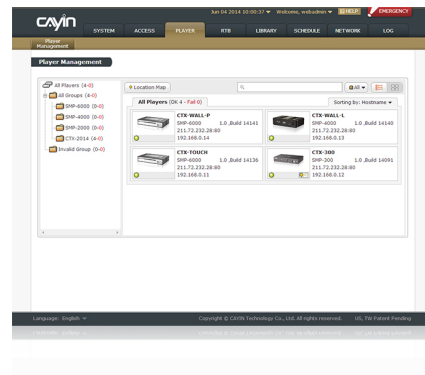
Jun 04 2014 10:00:37 ▾ Welcome, webadmin ▾ HELP EMERGENCY

CAYIN SYSTEM ACCESS PLAYER RTB LIBRARY SCHEDULE NETWORK LOG

Player Management

Player Management

All Players (4-0)
All Groups (4-0)
SMP-6000 (0-0)
SMP-4000 (0-0)
SMP-2000 (0-0)
CTX-2014 (4-0)
Invalid Group (0-0)

Location Map

All ▾

All Players (OK 4 - Fail 0)

Sorting by: Hostname ▾

CTX-WALL-P
SMP-6000 1.0 ,Build 14141
211.72.232.28:80
192.168.0.14

CTX-WALL-L
SMP-4000 1.0 ,Build 14140
211.72.232.28:80
192.168.0.13

CTX-TOUCH
SMP-6000 1.0 ,Build 14136
211.72.232.28:80
192.168.0.11

CTX-300
SMP-300 1.0 ,Build 14091
211.72.232.28:80
192.168.0.12

Language: English ▾ Copyright © CAYIN Technology Co., Ltd. All rights reserved. US, TW Patent Pending